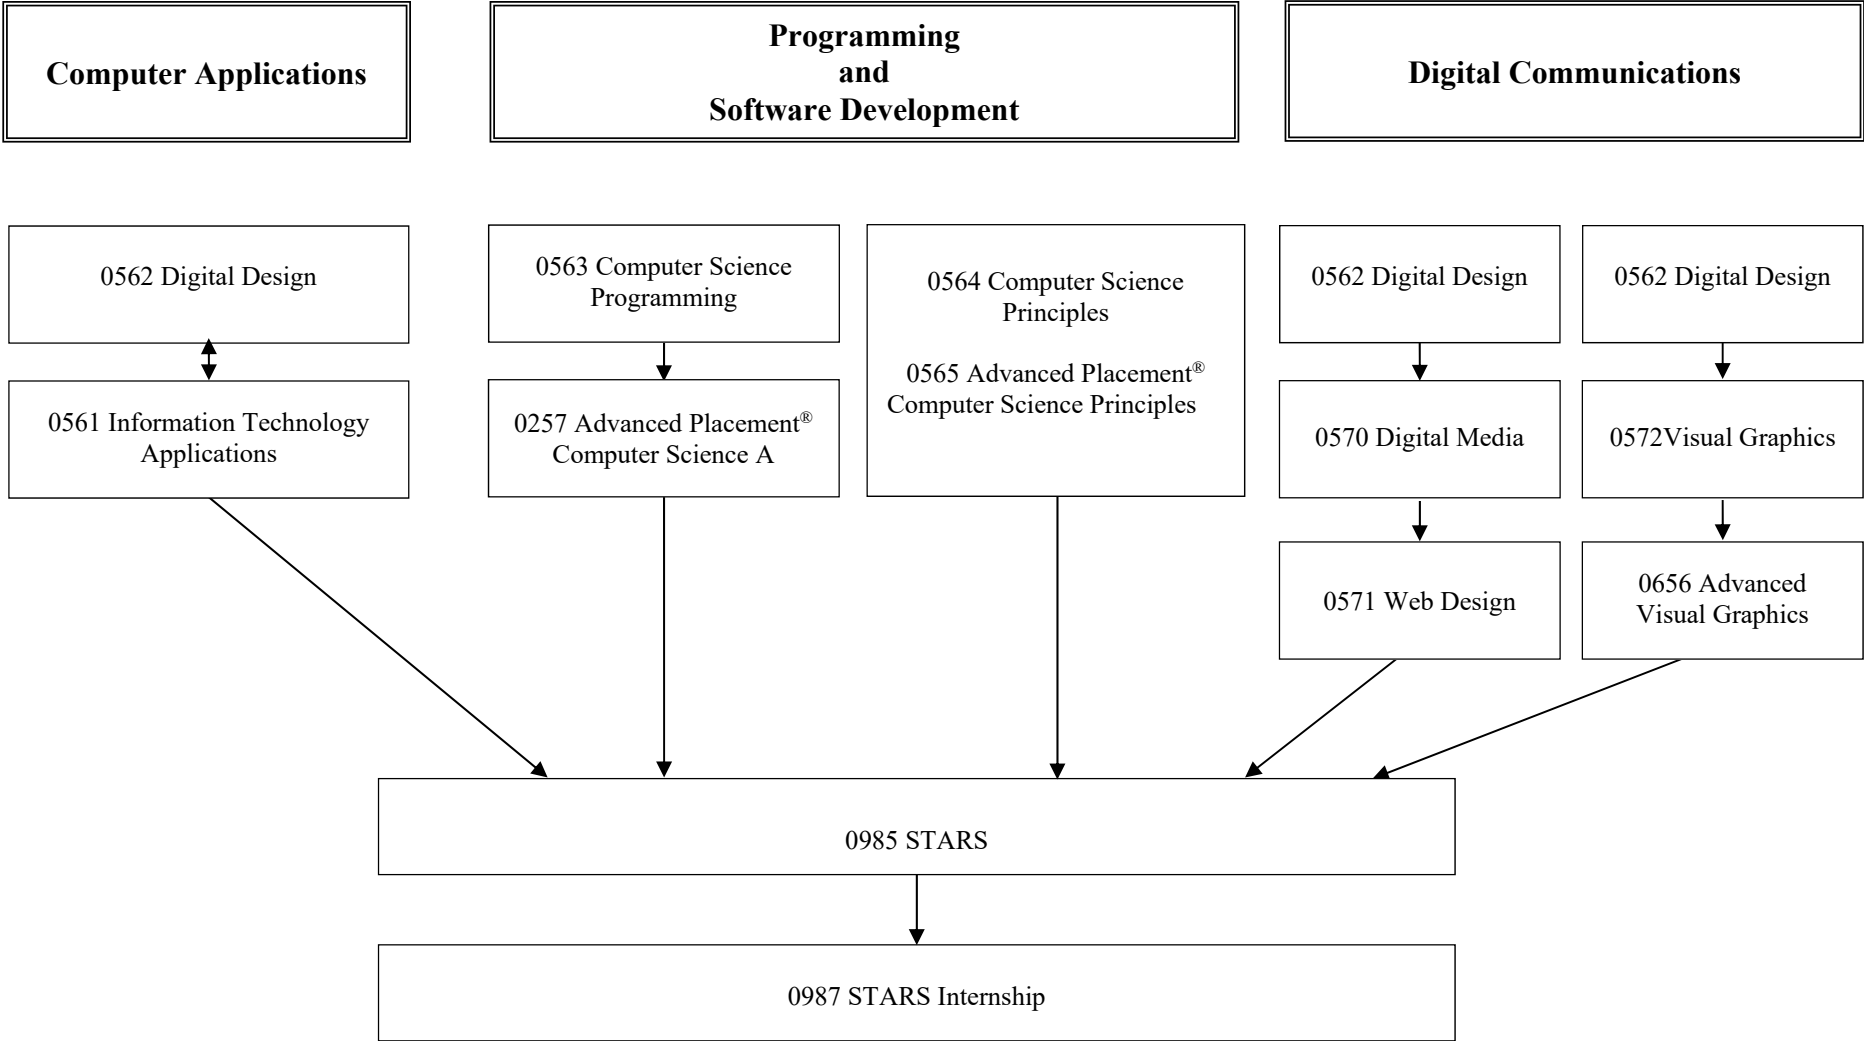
Computer Applications

Programming and Software Development

Digital Communications

0562 Digital Design

0561 Information Technology Applications

0563 Computer Science Programming

0257 Advanced Placement® Computer Science A

0564 Computer Science Principles

0565 Advanced Placement® Computer Science Principles

0562 Digital Design

0570 Digital Media

0571 Web Design

0562 Digital Design

0572Visual Graphics

0656 Advanced Visual Graphics

0985 STARS

0987 STARS Internship